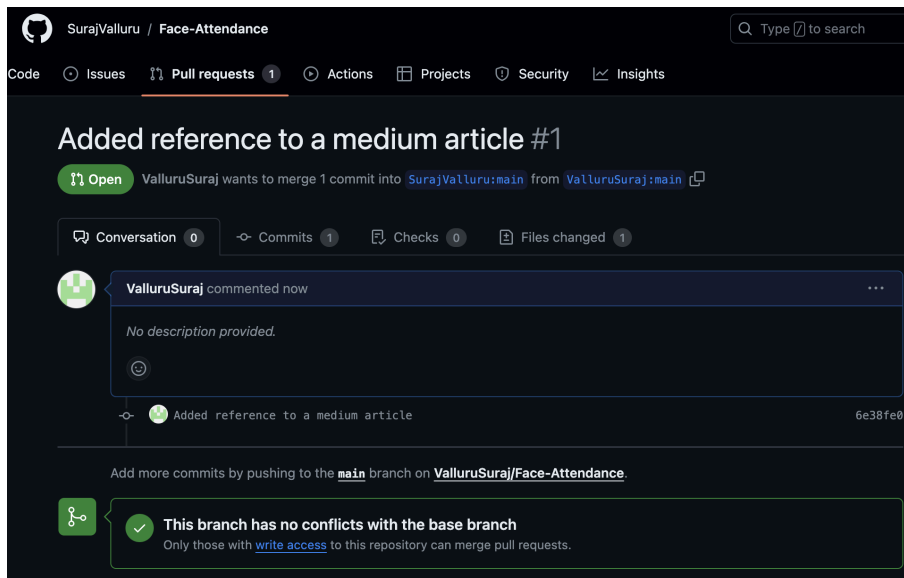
SurajValluru / Face-Attendance

Type / to search

Code Issues Pull requests 1 Actions Projects Security Insights

Added reference to a medium article #1

Open ValluruSuraj wants to merge 1 commit into SurajValluru:main from ValluruSuraj:main

Conversation 0 Commits 1 Checks 0 Files changed 1

ValluruSuraj commented now

No description provided.

Added reference to a medium article 6e38fe0

Add more commits by pushing to the main branch on ValluruSuraj/Face-Attendance.

This branch has no conflicts with the base branch
Only those with write access to this repository can merge pull requests.